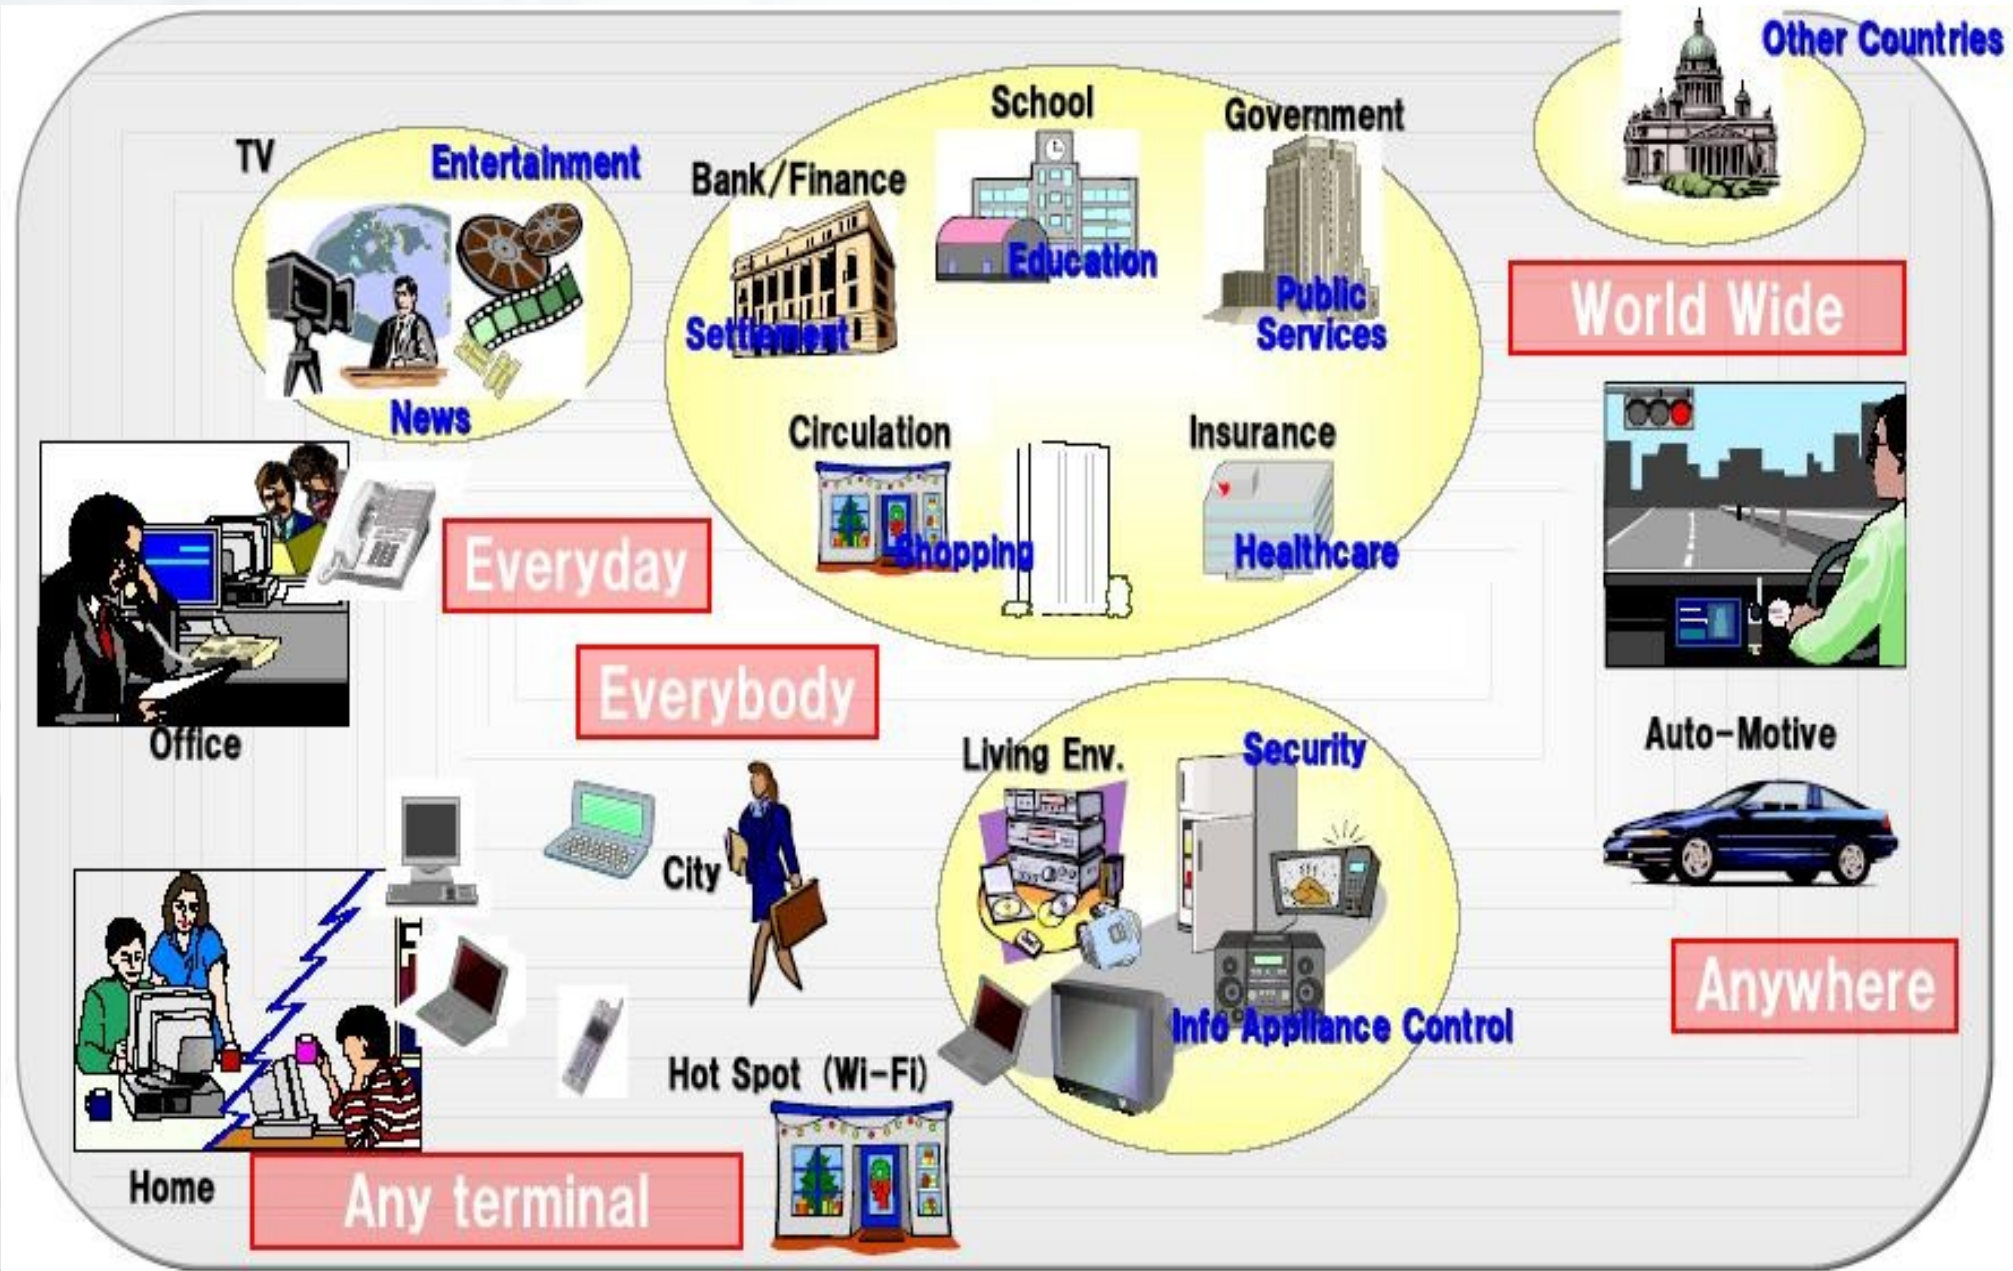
Other Countries

TV

Entertainment

News

School

Government

Bank/Finance

Education

Settlement

Public Services

World Wide

Circulation

Insurance

Shopping

Healthcare

Everyday

Everybody

Office

Auto-Motive

Living Env.

Security

City

Info Appliance Control

Anywhere

Hot Spot (Wi-Fi)

Home

Any terminal